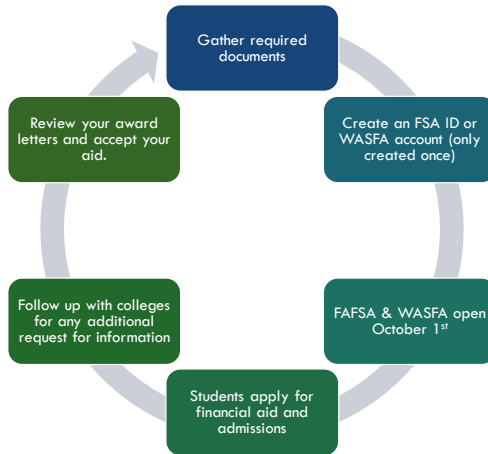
Gather required documents

Create an FSA ID or WASFA account (only created once)

FAFSA & WASFA open October 1$^{st}$

Students apply for financial aid and admissions

Follow up with colleges for any additional request for information

Review your award letters and accept your aid.